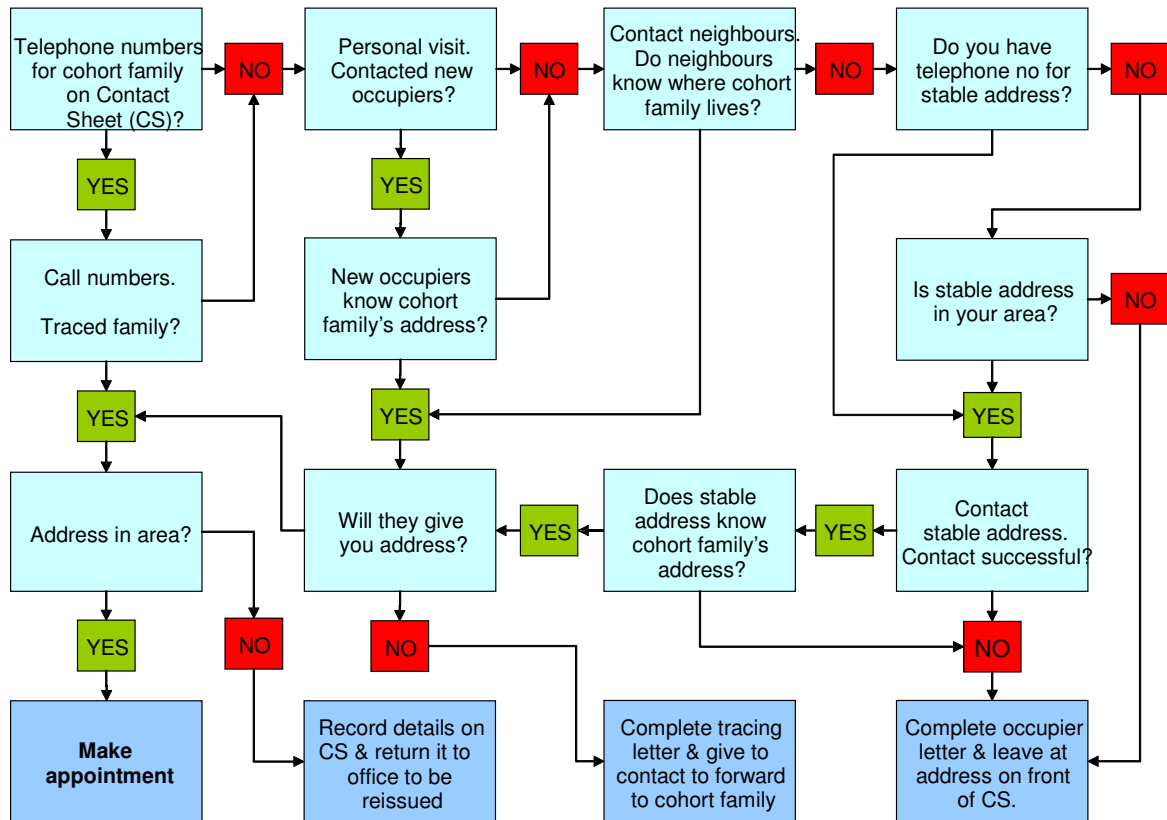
Telephone numbers for cohort family on Contact Sheet (CS)?

NO

Personal visit. Contacted new occupiers?

NO

Contact neighbours. Do neighbours know where cohort family lives?

NO

Do you have telephone no for stable address?

NO

YES

YES

Call numbers.

Traced family?

New occupiers know cohort family's address?

Is stable address in your area?

NO

YES

YES

YES

Address in area?

Will they give you address?

YES

Does stable address know cohort family's address?

YES

Contact stable address. Contact successful?

YES

NO

NO

NO

Make appointment

Record details on CS & return it to office to be reissued

Complete tracing letter & give to contact to forward to cohort family

Complete occupier letter & leave at address on front of CS.